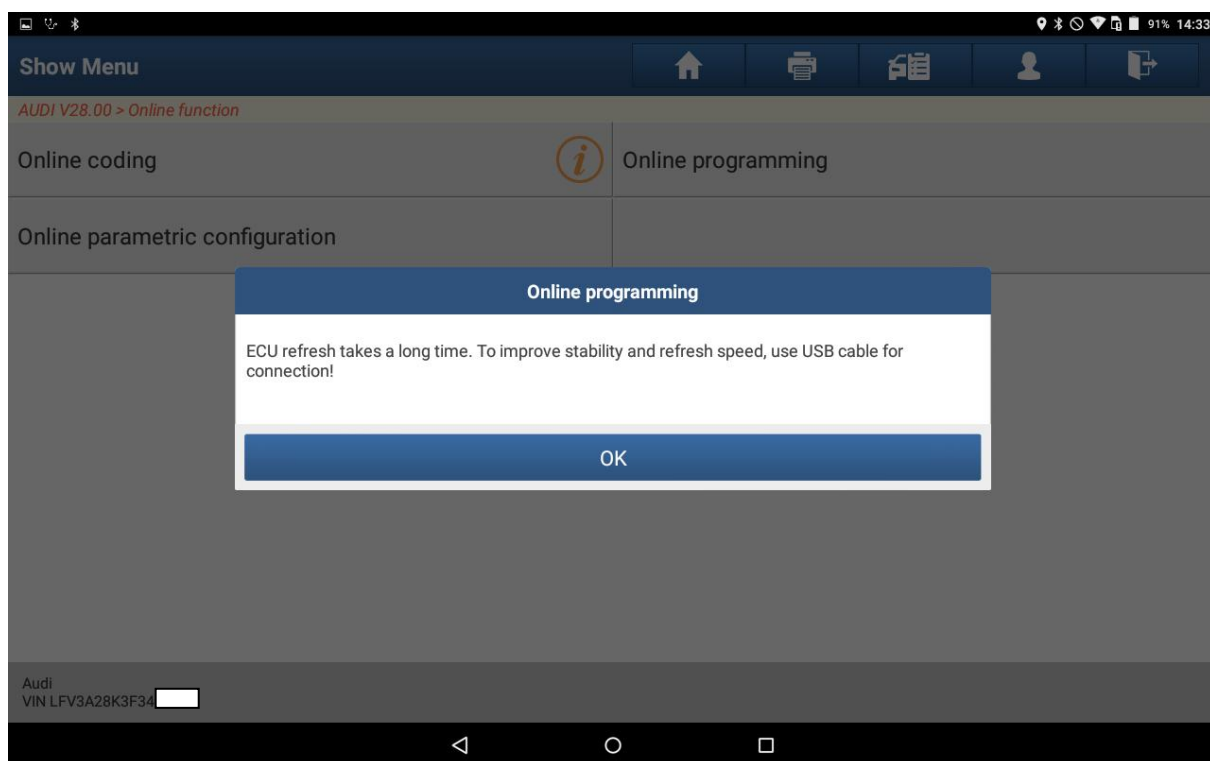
91% 14:33

Show Menu

AUDI V28.00 > Online function

Online coding

Online programming

Online parametric configuration

Online programming

ECU refresh takes a long time. To improve stability and refresh speed, use USB cable for connection!

OK

Audi
VIN LFV3A28K3F34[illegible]